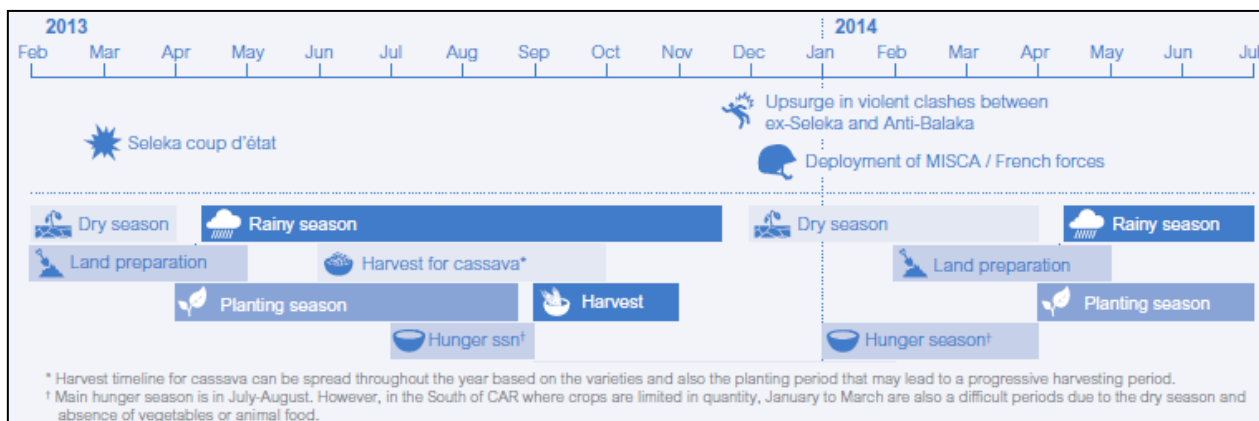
2013

Feb Mar Apr May Jun Jul Aug Sep Oct Nov Dec

2014

Jan Feb Mar Apr May Jun Jul

Upsurge in violent clashes between ex-Seleka and Anti-Balaka

Seleka coup d'état

Deployment of MISCA / French forces

Dry season

Rainy season

Dry season

Rainy season

Land preparation

Harvest for cassava*

Land preparation

Planting season

Harvest

Planting season

Hunger ssn†

Hunger season†

* Harvest timeline for cassava can be spread throughout the year based on the varieties and also the planting period that may lead to a progressive harvesting period.
† Main hunger season is in July-August. However, in the South of CAR where crops are limited in quantity, January to March are also a difficult periods due to the dry season and absence of vegetables or animal food.